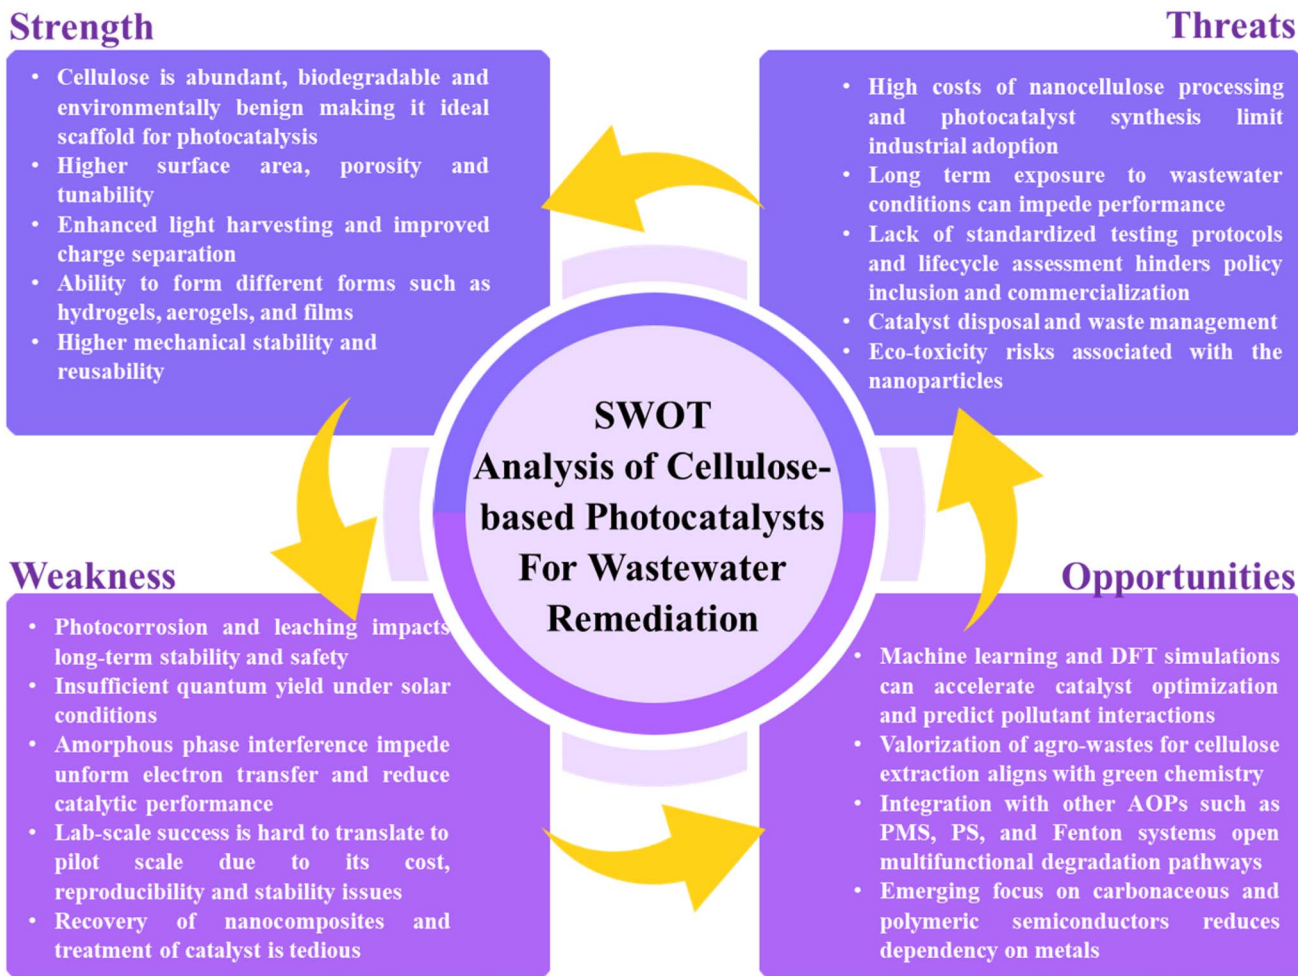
Strength

- Cellulose is abundant, biodegradable and environmentally benign making it ideal scaffold for photocatalysis
- Higher surface area, porosity and tunability
- Enhanced light harvesting and improved charge separation
- Ability to form different forms such as hydrogels, aerogels, and films
- Higher mechanical stability and reusability

Threats

- High costs of nanocellulose processing and photocatalyst synthesis limit industrial adoption
- Long term exposure to wastewater conditions can impede performance
- Lack of standardized testing protocols and lifecycle assessment hinders policy inclusion and commercialization
- Catalyst disposal and waste management
- Eco-toxicity risks associated with the nanoparticles

SWOT Analysis of Cellulose-based Photocatalysts For Wastewater Remediation

Weakness

- Photocorrosion and leaching impacts long-term stability and safety
- Insufficient quantum yield under solar conditions
- Amorphous phase interference impede unform electron transfer and reduce catalytic performance
- Lab-scale success is hard to translate to pilot scale due to its cost, reproducibility and stability issues
- Recovery of nanocomposites and treatment of catalyst is tedious

Opportunities

- Machine learning and DFT simulations can accelerate catalyst optimization and predict pollutant interactions
- Valorization of agro-wastes for cellulose extraction aligns with green chemistry
- Integration with other AOPs such as PMS, PS, and Fenton systems open multifunctional degradation pathways
- Emerging focus on carbonaceous and polymeric semiconductors reduces dependency on metals